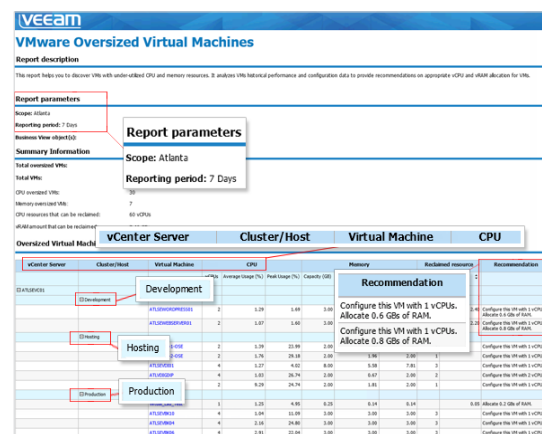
VEEAM

VMware Oversized Virtual Machines

Report description

This report helps you to discover VMs with under-utilized CPU and memory resources. It analyzes VMs historical performance and configuration data to provide recommendations on appropriate vCPU and vRAM allocation for VMs.

Report parameters

Scope: Atlanta

Reporting period: 7 Days

Business View object(s):

Report parameters

Scope: Atlanta

Reporting period: 7 Days

Summary Information

Total oversized VMs:

Total VMs:

CPU oversized VMs: 20

Memory oversized VMs: 7

CPU resources that can be reclaimed: 60 vCPUs

vRAM amount that can be reclaimed:

Oversized Virtual Machi

| vCenter Server | Cluster/Host | Virtual Machine | CPU |
|---|---|---|---|

| vCenter Server | Cluster/Host | Virtual Machine | CPU | | | | Memory | Reclaimed resource | | Recommendation |
|---|---|---|---|---|---|---|---|---|---|---|
| | | | vCPUs | Average Usage (%) | Peak Usage (%) | Capacity (GB) | | | | |
| ATLSEVE01 | | | | | | | | | | |
| | Development | | | | | | | | | |
| | | ATLSEVE0SOPRES101 | 2 | 1.39 | 1.69 | 3.00 | | | | Configure this VM with 1 vCPUs. Allocate 0.6 GBs of RAM. |
| | | ATLSEVE0SDERVER01 | 2 | 1.07 | 1.60 | 3.00 | | | | Configure this VM with 1 vCPUs. Allocate 0.8 GBs of RAM. |
| | Hosting | | | | | | | | | |
| | | | 2 | 1.39 | 23.99 | 3.00 | | | | Configure this VM with 1 vCPU |
| | | | 2 | 1.76 | 29.18 | 2.00 | | | | Configure this VM with 1 vCPU |
| | | ATLSEVE01 | 4 | 1.27 | 4.02 | 8.00 | 5.38 | 7.81 | 2 | Configure this VM with 2 vCPU |
| | | ATLSEVE02DP | 4 | 1.03 | 26.74 | 2.00 | 0.47 | 2.00 | 2 | Configure this VM with 2 vCPU |
| | | | 2 | 0.29 | 24.74 | 2.00 | 1.01 | 2.00 | 1 | Configure this VM with 1 vCPU |
| | Production | | | | | | | | | |
| | | | 4 | 1.25 | 4.95 | 0.25 | 0.14 | | | 0.10 Allocate 0.2 GBs of RAM |
| | | ATLSEVBK10 | 4 | 1.04 | 11.59 | 2.00 | 0.35 | 2.00 | 3 | Configure this VM with 1 vCPU |
| | | ATLSEVBK04 | 4 | 2.16 | 24.80 | 3.00 | 0.48 | 2.00 | 3 | Configure this VM with 1 vCPU |
| | | ATLSEVBK04 | 2 | 2.91 | | 3.00 | | | | Configure this VM with 1 vCPU |

Development

Hosting

Production

Recommendation

Configure this VM with 1 vCPUs. Allocate 0.6 GBs of RAM.

Configure this VM with 1 vCPUs. Allocate 0.8 GBs of RAM.